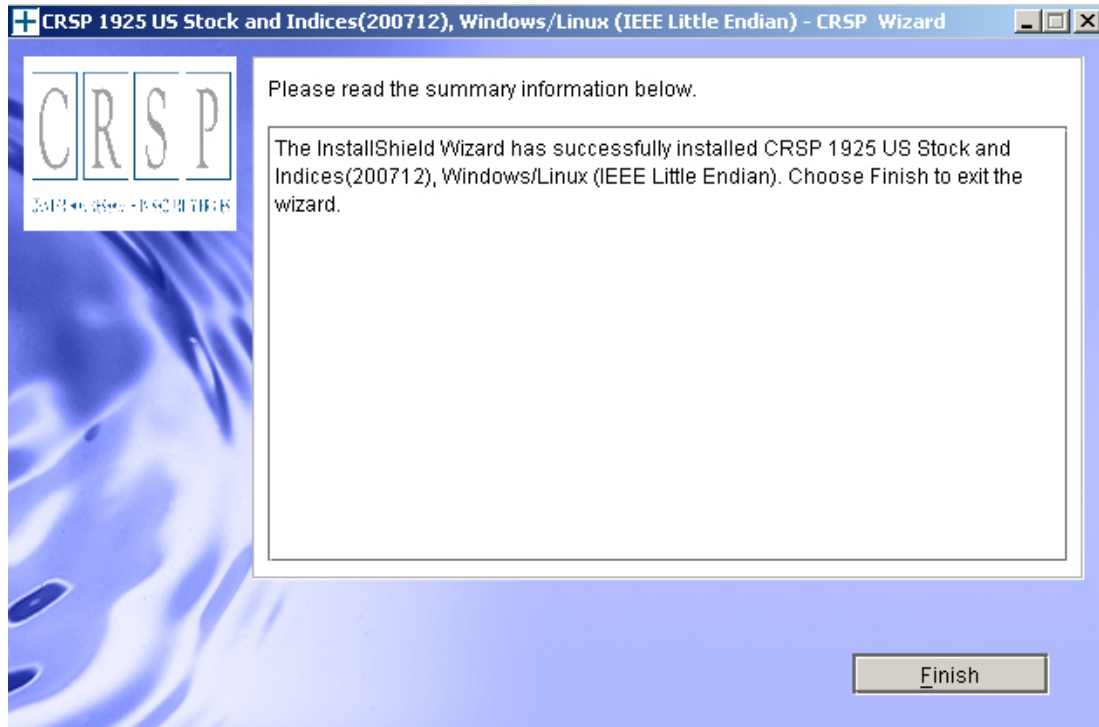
CRSP 1925 US Stock and Indices(200712), Windows/Linux (IEEE Little Endian) - CRSP Wizard

CRSP

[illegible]

Please read the summary information below.

The InstallShield Wizard has successfully installed CRSP 1925 US Stock and Indices(200712), Windows/Linux (IEEE Little Endian). Choose Finish to exit the wizard.

Finish